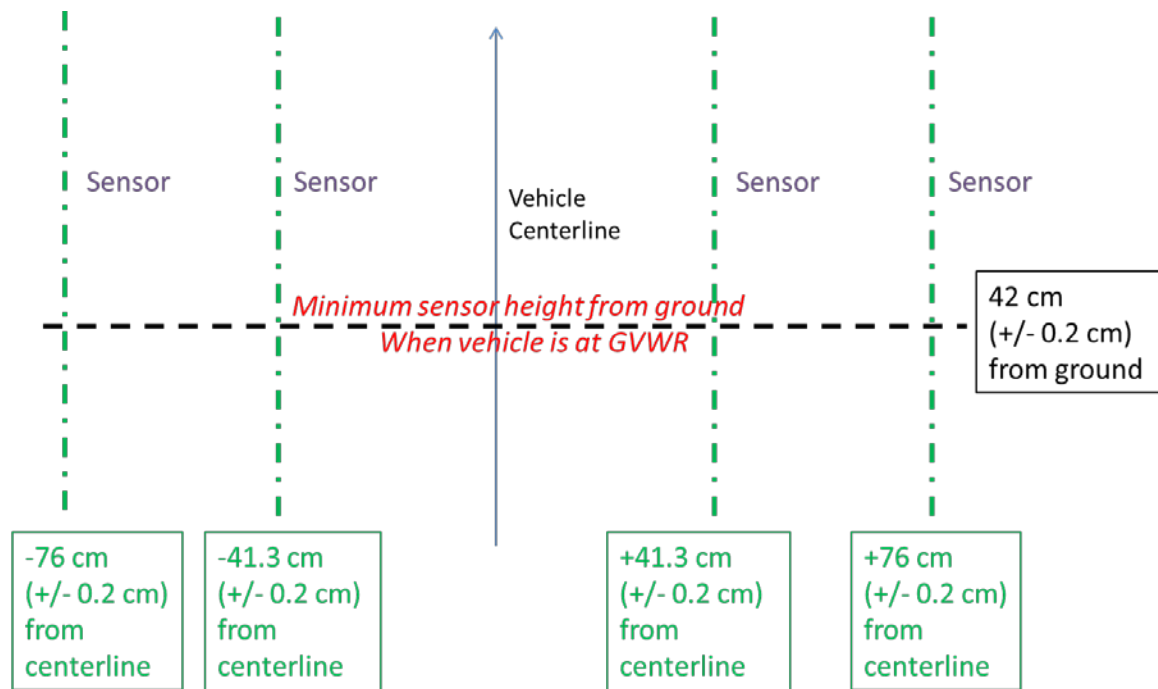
Sensor

Sensor

Vehicle Centerline

Sensor

Sensor

Minimum sensor height from ground
When vehicle is at GVWR

42 cm (+/- 0.2 cm) from ground

-76 cm (+/- 0.2 cm) from centerline

-41.3 cm (+/- 0.2 cm) from centerline

+41.3 cm (+/- 0.2 cm) from centerline

+76 cm (+/- 0.2 cm) from centerline